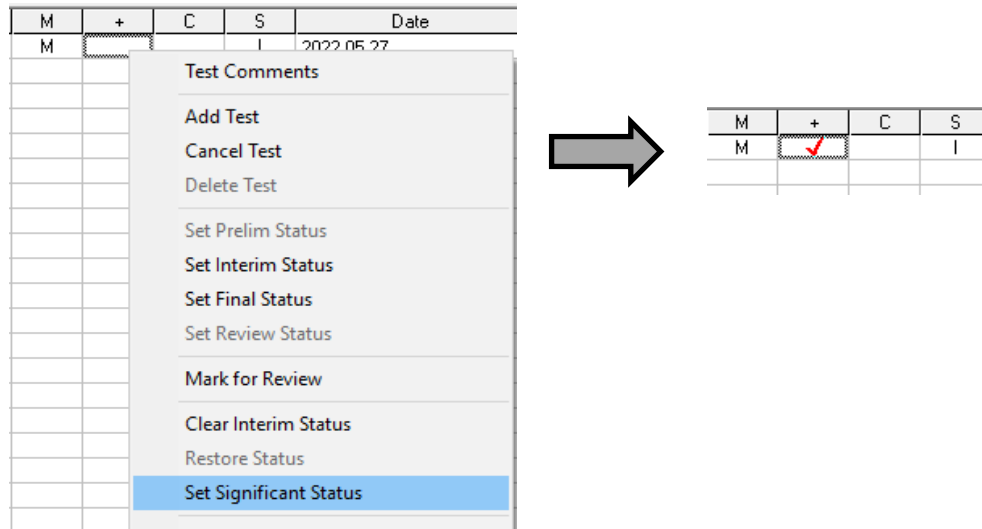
| M | + | C | S | Date |
|---|---|---|---|---|
| M | | | I | 2022.05.27 |

Test Comments

Add Test
Cancel Test
Delete Test

Set Prelim Status
Set Interim Status
Set Final Status
Set Review Status

Mark for Review

Clear Interim Status
Restore Status
Set Significant Status

| M | + | C | S |
|---|---|---|---|
| M | ✓ | | I |